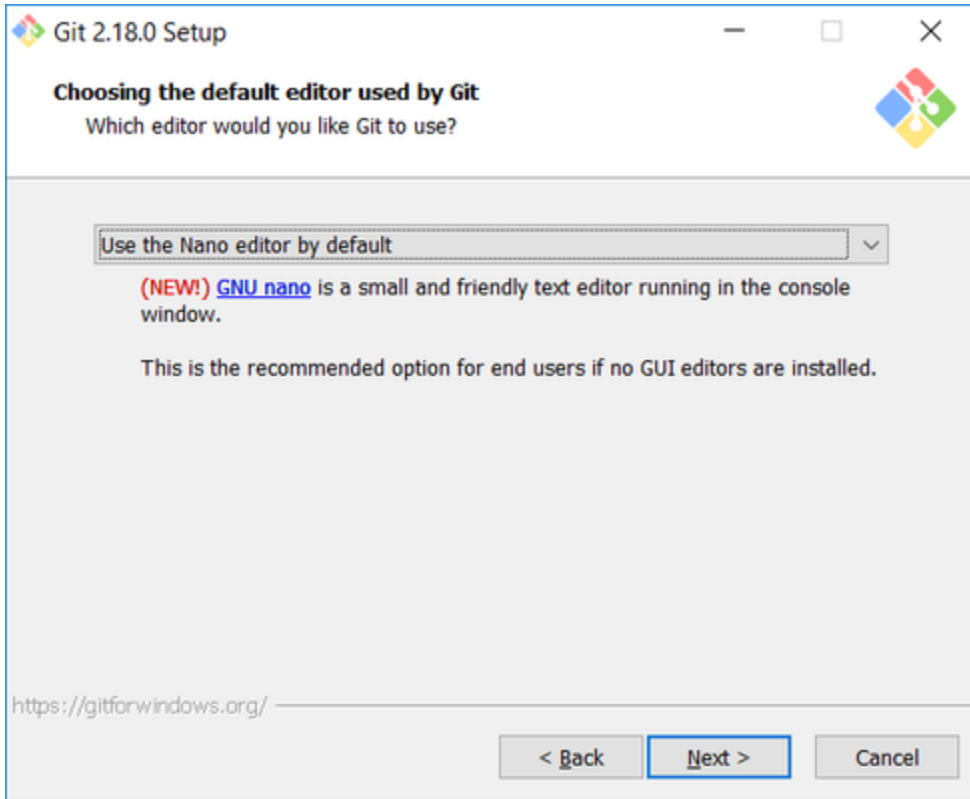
Git 2.18.0 Setup

Choosing the default editor used by Git
Which editor would you like Git to use?

Use the Nano editor by default

(NEW!) GNU nano is a small and friendly text editor running in the console window.

This is the recommended option for end users if no GUI editors are installed.

https://gitforwindows.org/

< Back
Next >
Cancel